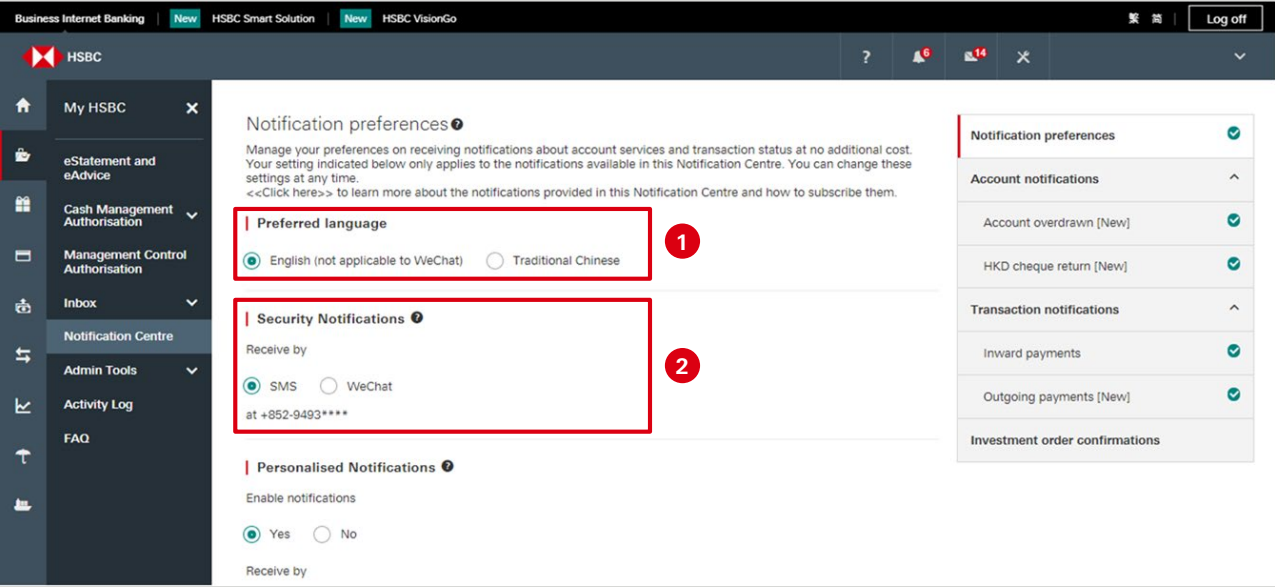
Business Internet Banking | New HSBC Smart Solution | New HSBC VisionGo

繁 简 Log off

HSBC

? 6 14

My HSBC

eStatement and eAdvice

Cash Management Authorisation

Management Control Authorisation

Inbox

Notification Centre

Admin Tools

Activity Log

FAQ

Notification preferences

Manage your preferences on receiving notifications about account services and transaction status at no additional cost. Your setting indicated below only applies to the notifications available in this Notification Centre. You can change these settings at any time.
<<Click here>> to learn more about the notifications provided in this Notification Centre and how to subscribe them.

Preferred language

English (not applicable to WeChat) Traditional Chinese

1

Security Notifications

Receive by

SMS WeChat

at +852-9493****

2

Personalised Notifications

Enable notifications

Yes No

Receive by

Notification preferences

Account notifications

Account overdrawn [New]

HKD cheque return [New]

Transaction notifications

Inward payments

Outgoing payments [New]

Investment order confirmations